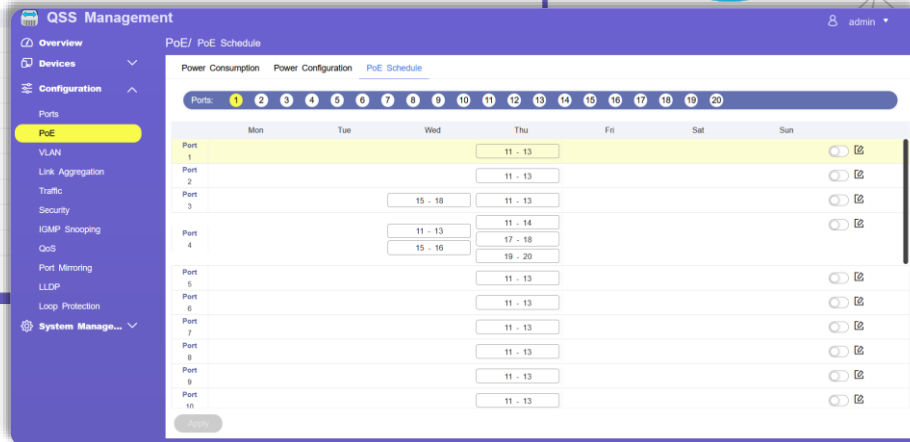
QSS Management

admin

Overview
Devices
Configuration
Ports
PoE
VLAN
Link Aggregation
Traffic
Security
IGMP Snooping
QoS
Port Mirroring
LLDP
Loop Protection
System Manage...

PoE/ PoE Schedule

Power Consumption Power Configuration PoE Schedule

Ports: 1 2 3 4 5 6 7 8 9 10 11 12 13 14 15 16 17 18 19 20

| | Mon | Tue | Wed | Thu | Fri | Sat | Sun |
|---|---|---|---|---|---|---|---|
| Port 1 | | | | 11 - 13 | | | |
| Port 2 | | | | 11 - 13 | | | |
| Port 3 | | | 15 - 18 | 11 - 13 | | | |
| Port 4 | | | 11 - 13<br>15 - 16 | 11 - 14<br>17 - 18<br>19 - 20 | | | |
| Port 5 | | | | 11 - 13 | | | |
| Port 6 | | | | 11 - 13 | | | |
| Port 7 | | | | 11 - 13 | | | |
| Port 8 | | | | 11 - 13 | | | |
| Port 9 | | | | 11 - 13 | | | |
| Port 10 | | | | 11 - 13 | | | |

Apply